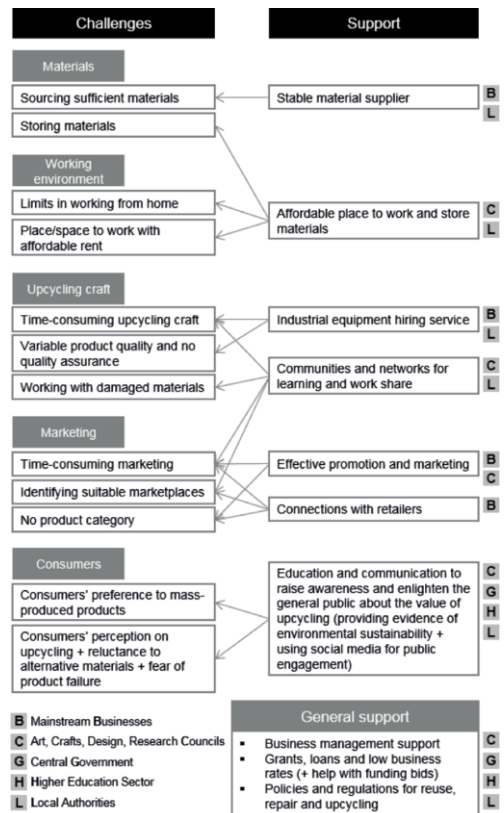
Challenges

Support

Materials

Sourcing sufficient materials

Storing materials

Working environment

Limits in working from home

Place/space to work with affordable rent

Upcycling craft

Time-consuming upcycling craft

Variable product quality and no quality assurance

Working with damaged materials

Marketing

Time-consuming marketing

Identifying suitable marketplaces

No product category

Consumers

Consumers' preference to mass-produced products

Consumers' perception on upcycling + reluctance to alternative materials + fear of product failure

Stable material supplier
B
L

Affordable place to work and store materials
C
L

Industrial equipment hiring service
B
L

Communities and networks for learning and work share
C
L

Effective promotion and marketing
B
C

Connections with retailers
B

Education and communication to raise awareness and enlighten the general public about the value of upcycling (providing evidence of environmental sustainability + using social media for public engagement)
C
G
H
L

B Mainstream Businesses
C Art, Crafts, Design, Research Councils
G Central Government
H Higher Education Sector
L Local Authorities

General support

- Business management support
- Grants, loans and low business rates (+ help with funding bids)
- Policies and regulations for reuse, repair and upcycling
C
G
H
L